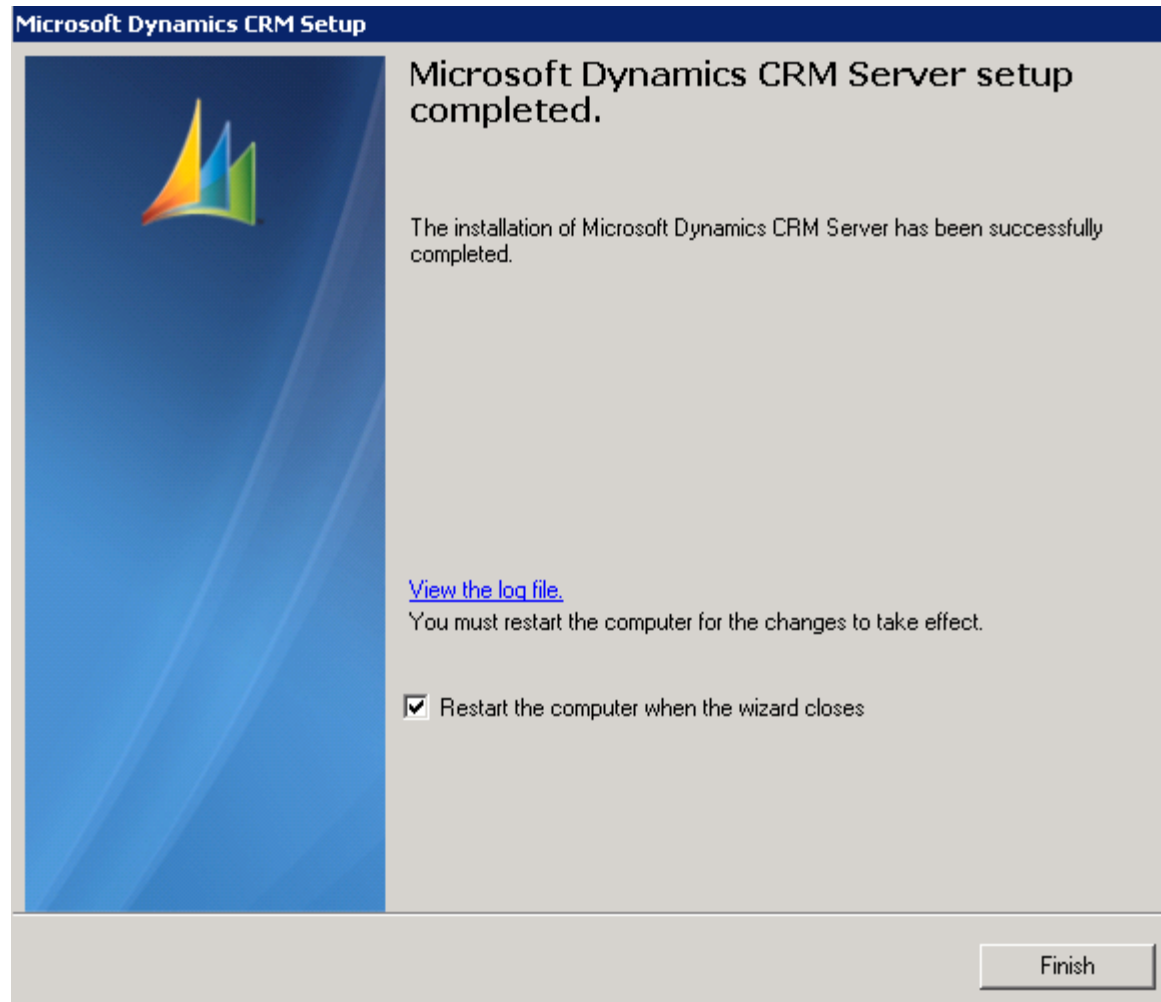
Microsoft Dynamics CRM Setup

Microsoft Dynamics CRM Server setup completed.

The installation of Microsoft Dynamics CRM Server has been successfully completed.

View the log file.

You must restart the computer for the changes to take effect.

Restart the computer when the wizard closes

Finish